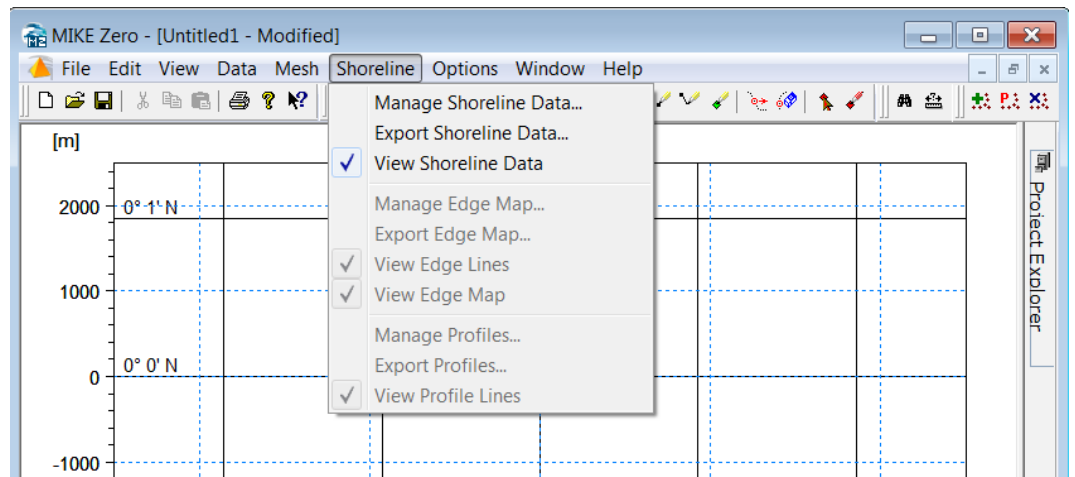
MIKE Zero - [Untitled1 - Modified]

File Edit View Data Mesh Shoreline Options Window Help

[m]

2000
0° 1' N
1000
0° 0' N
0
-1000

Manage Shoreline Data...
Export Shoreline Data...
View Shoreline Data
Manage Edge Map...
Export Edge Map...
View Edge Lines
View Edge Map
Manage Profiles...
Export Profiles...
View Profile Lines

Project Explorer